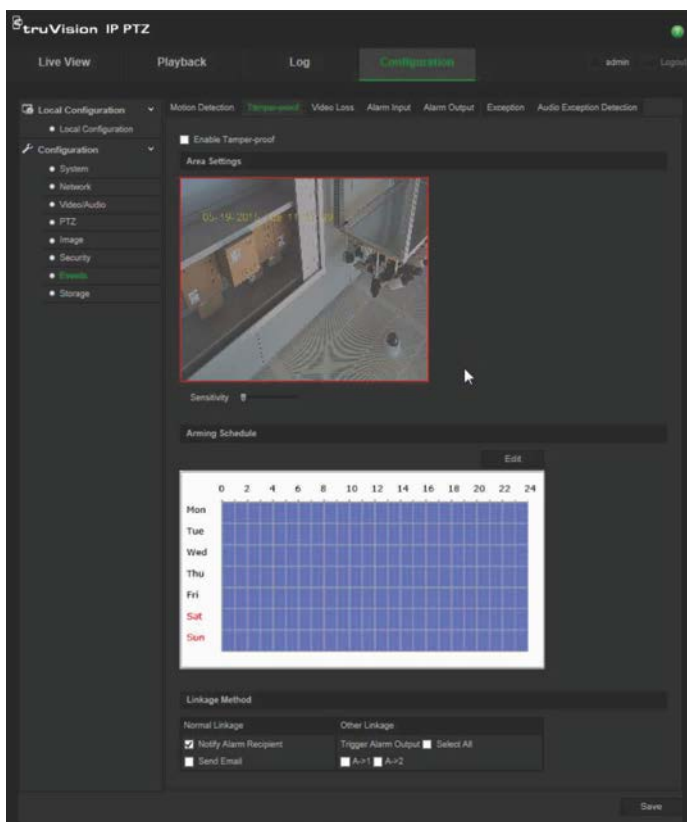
truVision IP PTZ

Live View
Playback
Log
Configuration
admin
Logout

Local Configuration
• Local Configuration
Configuration
• System
• Network
• Video/Audio
• PTZ
• Image
• Security
• Events
• Storage

Motion Detection | Tamper-proof | Video Loss | Alarm Input | Alarm Output | Exception | Audio Exception Detection

Enable Tamper-proof

Area Settings

05-19-201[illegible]

Sensitivity

Arming Schedule

Edit

0 2 4 6 8 10 12 14 16 18 20 22 24
Mon
Tue
Wed
Thu
Fri
Sat
Sun

Linkage Method

| Normal Linkage | Other Linkage |
|---|---|
| Notify Alarm Recipient | Trigger Alarm Output Select All |
| Send Email | A->1 A->2 |

Save